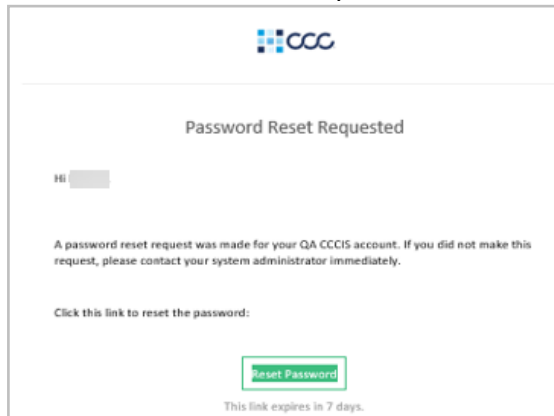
CCC

Password Reset Requested

Hi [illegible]

A password reset request was made for your QA CCCIS account. If you did not make this request, please contact your system administrator immediately.

Click this link to reset the password:

Reset Password

This link expires in 7 days.